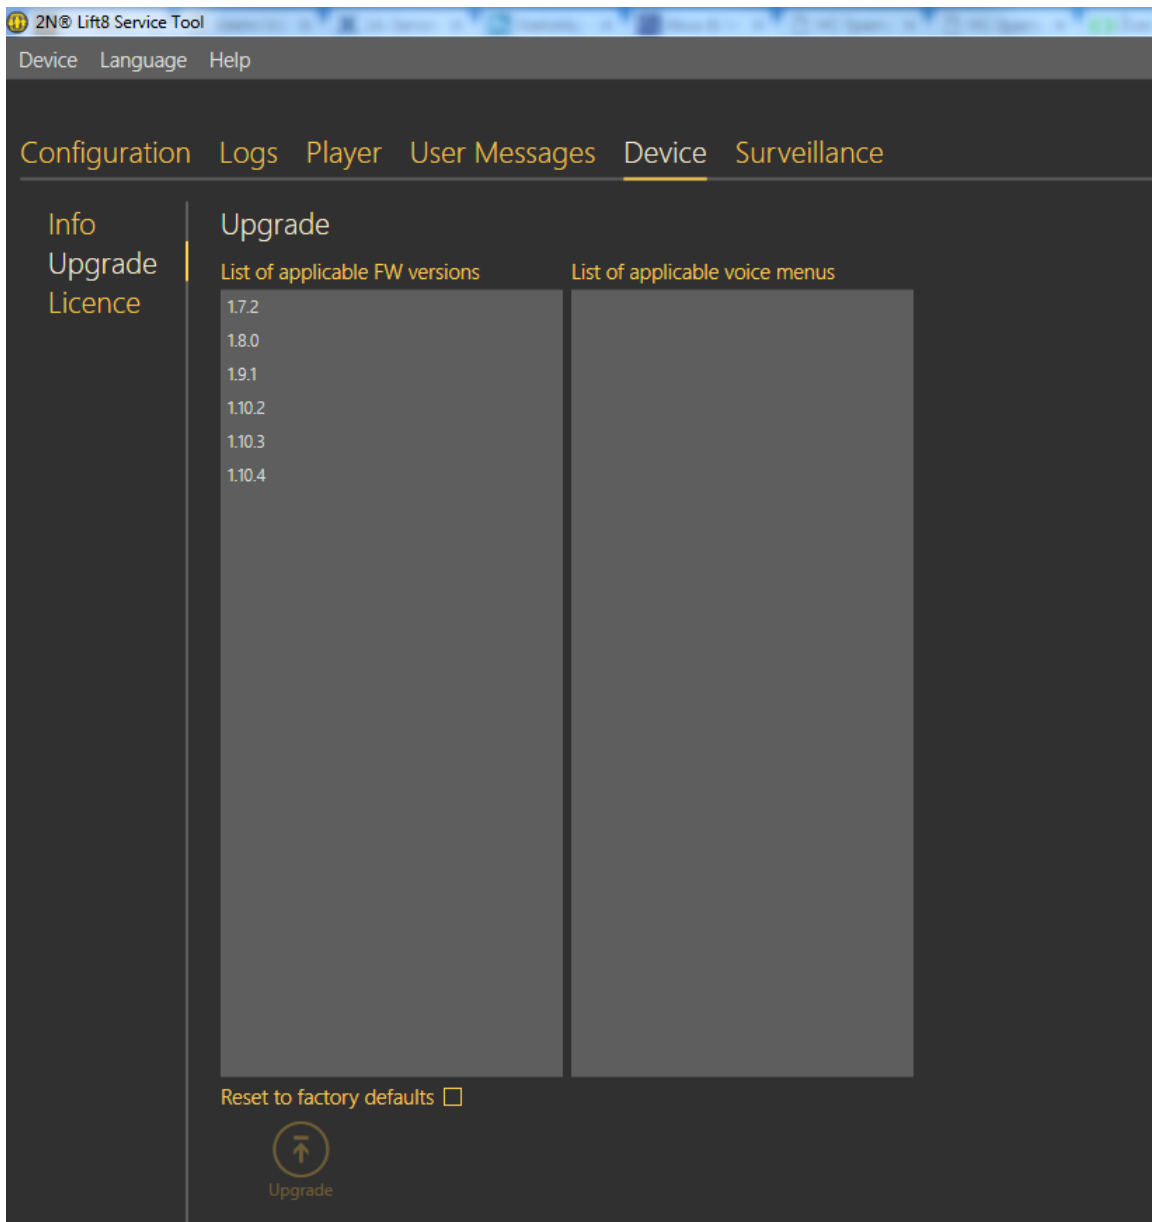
2N® Lift8 Service Tool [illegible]

Device Language Help

Configuration Logs Player User Messages Device Surveillance

Info
Upgrade
Licence

Upgrade

List of applicable FW versions

1.7.2
1.8.0
1.9.1
1.10.2
1.10.3
1.10.4

List of applicable voice menus

Reset to factory defaults

Upgrade